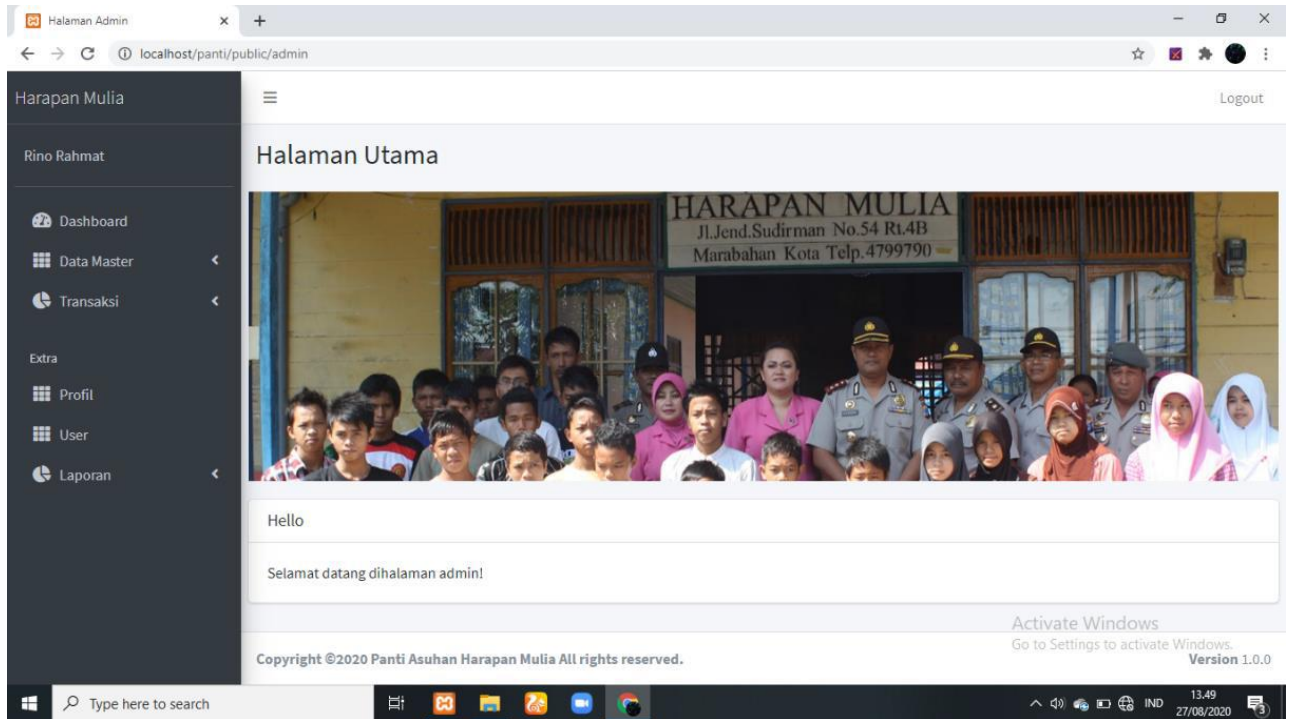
Halaman Admin
×
+
localhost/panti/public/admin

Harapan Mulia
Rino Rahmat
Dashboard
Data Master
Transaksi
Extra
Profil
User
Laporan

Logout

Halaman Utama

HARAPAN MULIA
Jl.Jend.Sudirman No.54 Rt.4B
Marabahan Kota Telp.4799790

Hello

Selamat datang dihalaman admin!

Activate Windows
Go to Settings to activate Windows.

Copyright ©2020 Panti Asuhan Harapan Mulia All rights reserved.
Version 1.0.0

Type here to search
IND
13.49
27/08/2020